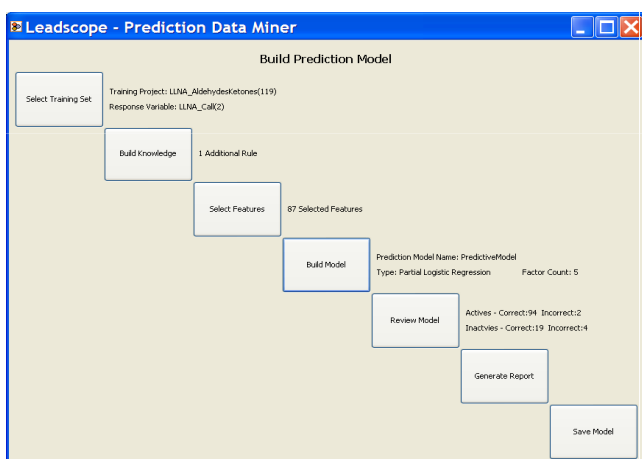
Leadscope - Prediction Data Miner

Build Prediction Model

Select Training Set

Training Project: LLNA_AldehydesKetones(119)
Response Variable: LLNA_Call(2)

Build Knowledge

1 Additional Rule

Select Features

87 Selected Features

Build Model

Prediction Model Name: PredictiveModel
Type: Partial Logistic Regression    Factor Count: 5

Review Model

Actives - Correct:94 Incorrect:2
Inactvies - Correct:19 Incorrect:4

Generate Report

Save Model